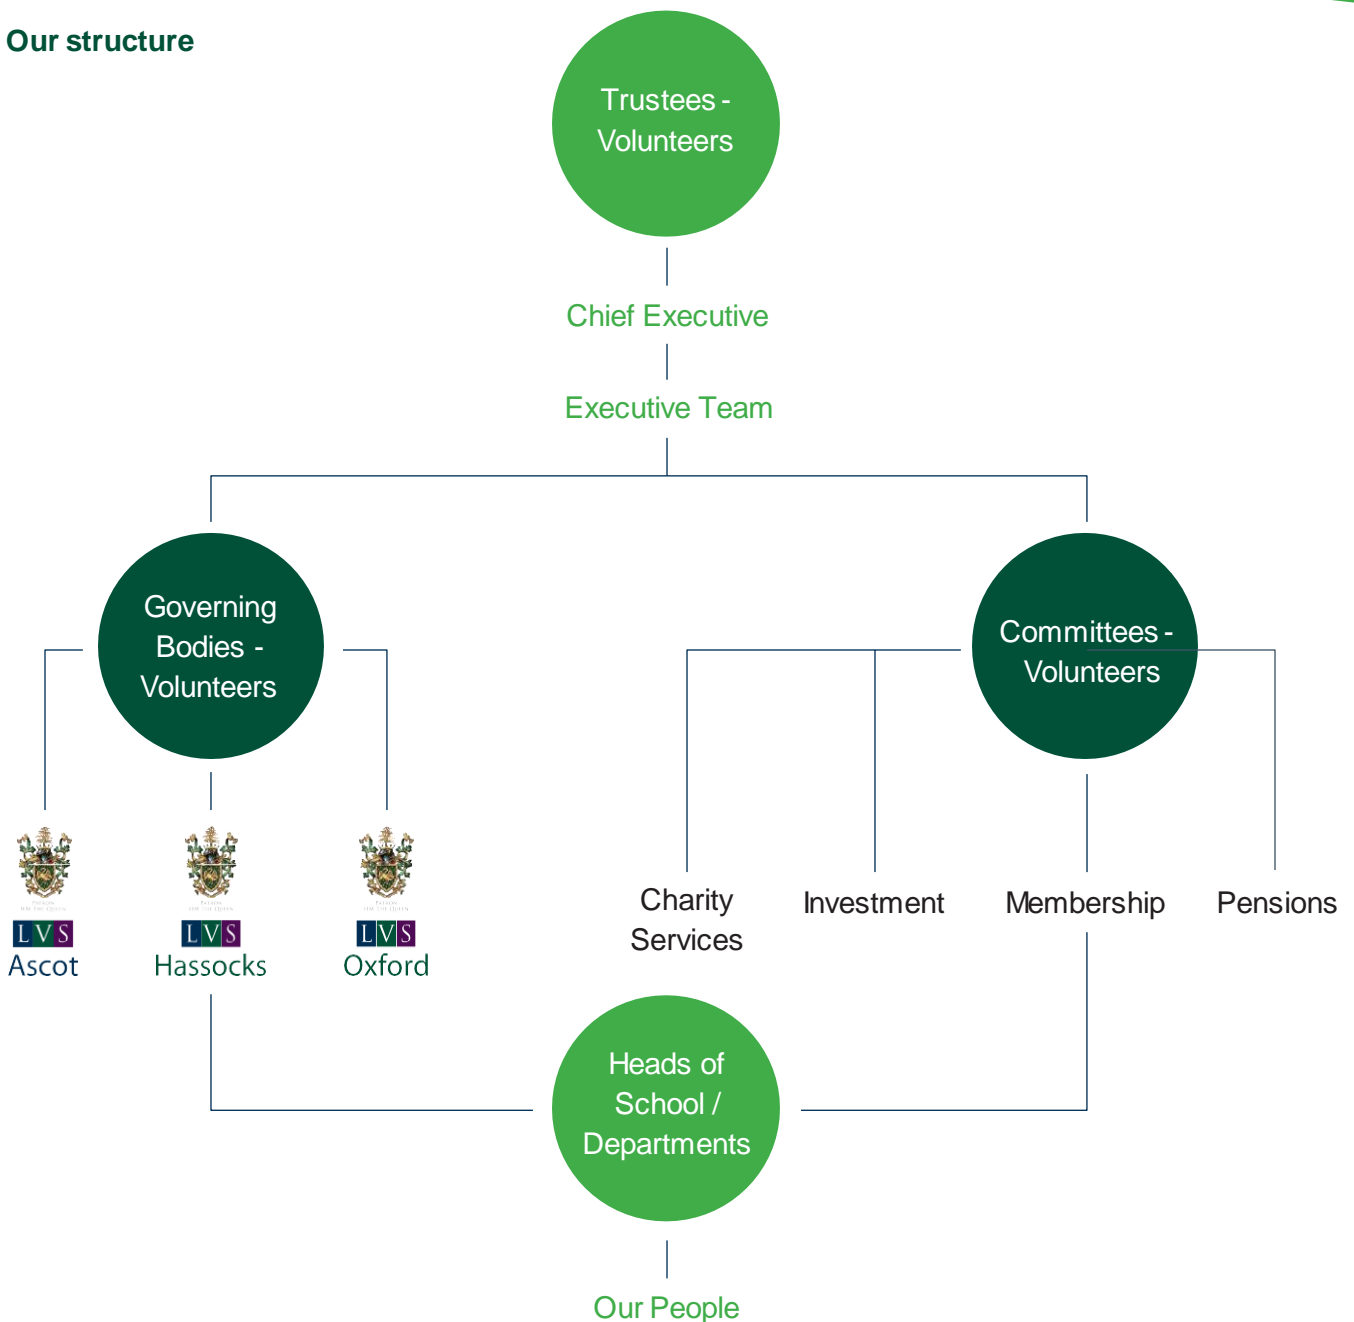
Our structure

Trustees - Volunteers

Chief Executive

Executive Team

Governing Bodies - Volunteers

Committees - Volunteers

LVS Ascot

LVS Hassocks

LVS Oxford

Charity Services

Investment

Membership

Pensions

Heads of School / Departments

Our People